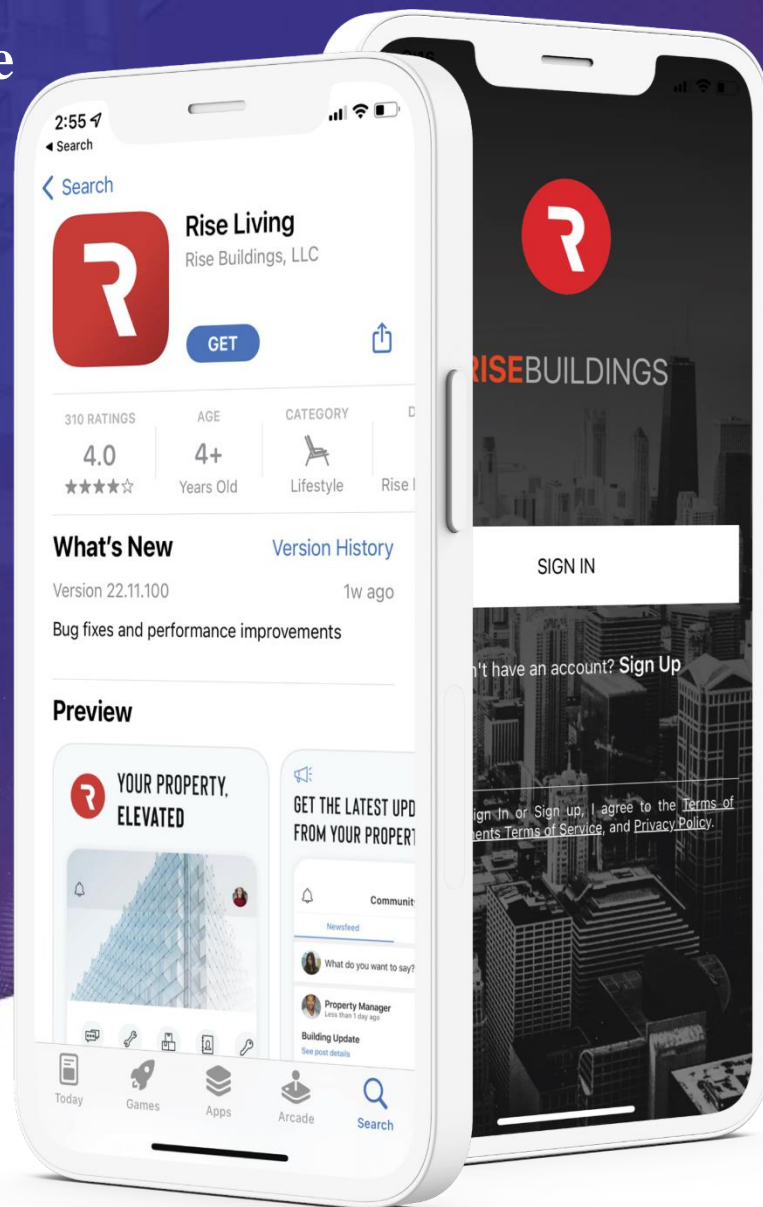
e

2:55
◂ Search

‹ Search

Rise Living
Rise Buildings, LLC

GET

310 RATINGS
4.0
★★★★☆

AGE
4+
Years Old

CATEGORY
Lifestyle

D
Rise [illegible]

What's New
Version History
Version 22.11.100
1w ago
Bug fixes and performance improvements

Preview

YOUR PROPERTY, ELEVATED

GET THE LATEST UPD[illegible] FROM YOUR PROPERT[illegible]

Communit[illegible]
Newsfeed
What do you want to say?
Property Manager
Less than 1 day ago
Building Update
See post details

Today
Games
Apps
Arcade
Search

RISEBUILDINGS

SIGN IN

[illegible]'t have an account? Sign Up

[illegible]ign In or Sign up, I agree to the Terms of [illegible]ents Terms of Service, and Privacy Policy.